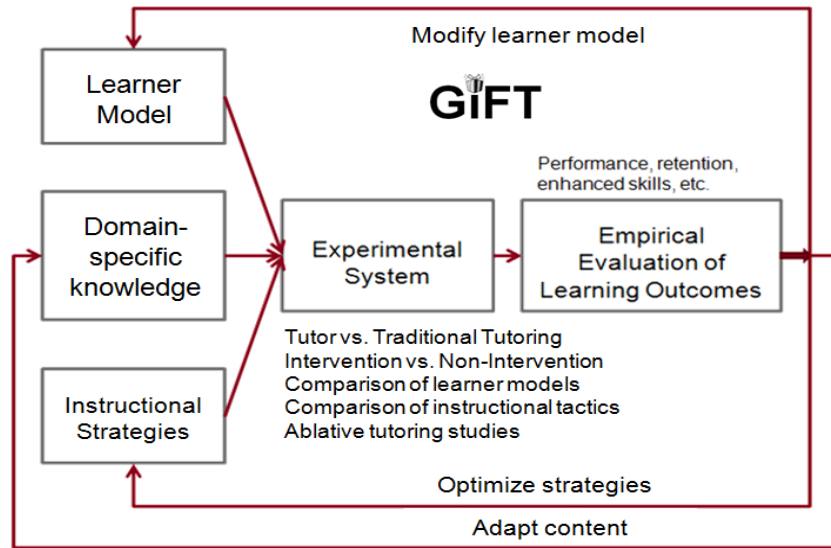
Modify learner model

Learner Model

GIFT

Performance, retention, enhanced skills, etc.

Domain-specific knowledge

Experimental System

Empirical Evaluation of Learning Outcomes

Tutor vs. Traditional Tutoring
Intervention vs. Non-Intervention
Comparison of learner models
Comparison of instructional tactics
Ablative tutoring studies

Instructional Strategies

Optimize strategies

Adapt content